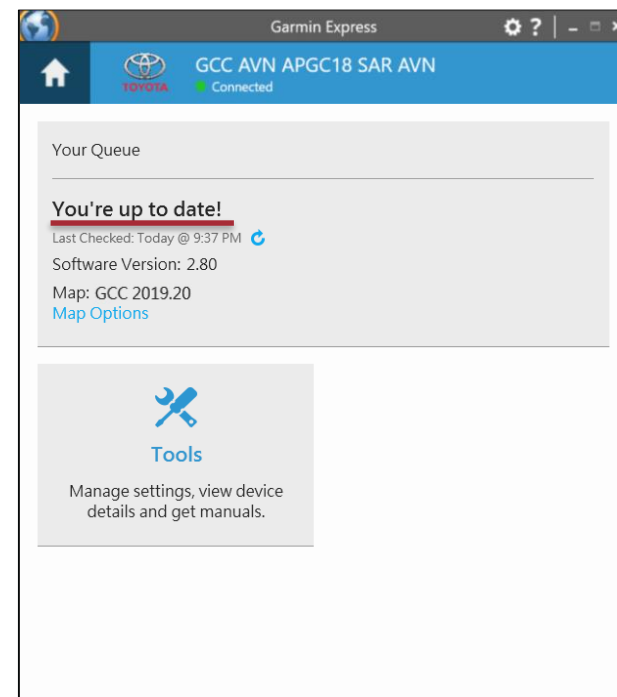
Garmin Express

TOYOTA

GCC AVN APGC18 SAR AVN
Connected

Your Queue

You're up to date!
Last Checked: Today @ 9:37 PM
Software Version: 2.80
Map: GCC 2019.20
Map Options

Tools
Manage settings, view device details and get manuals.